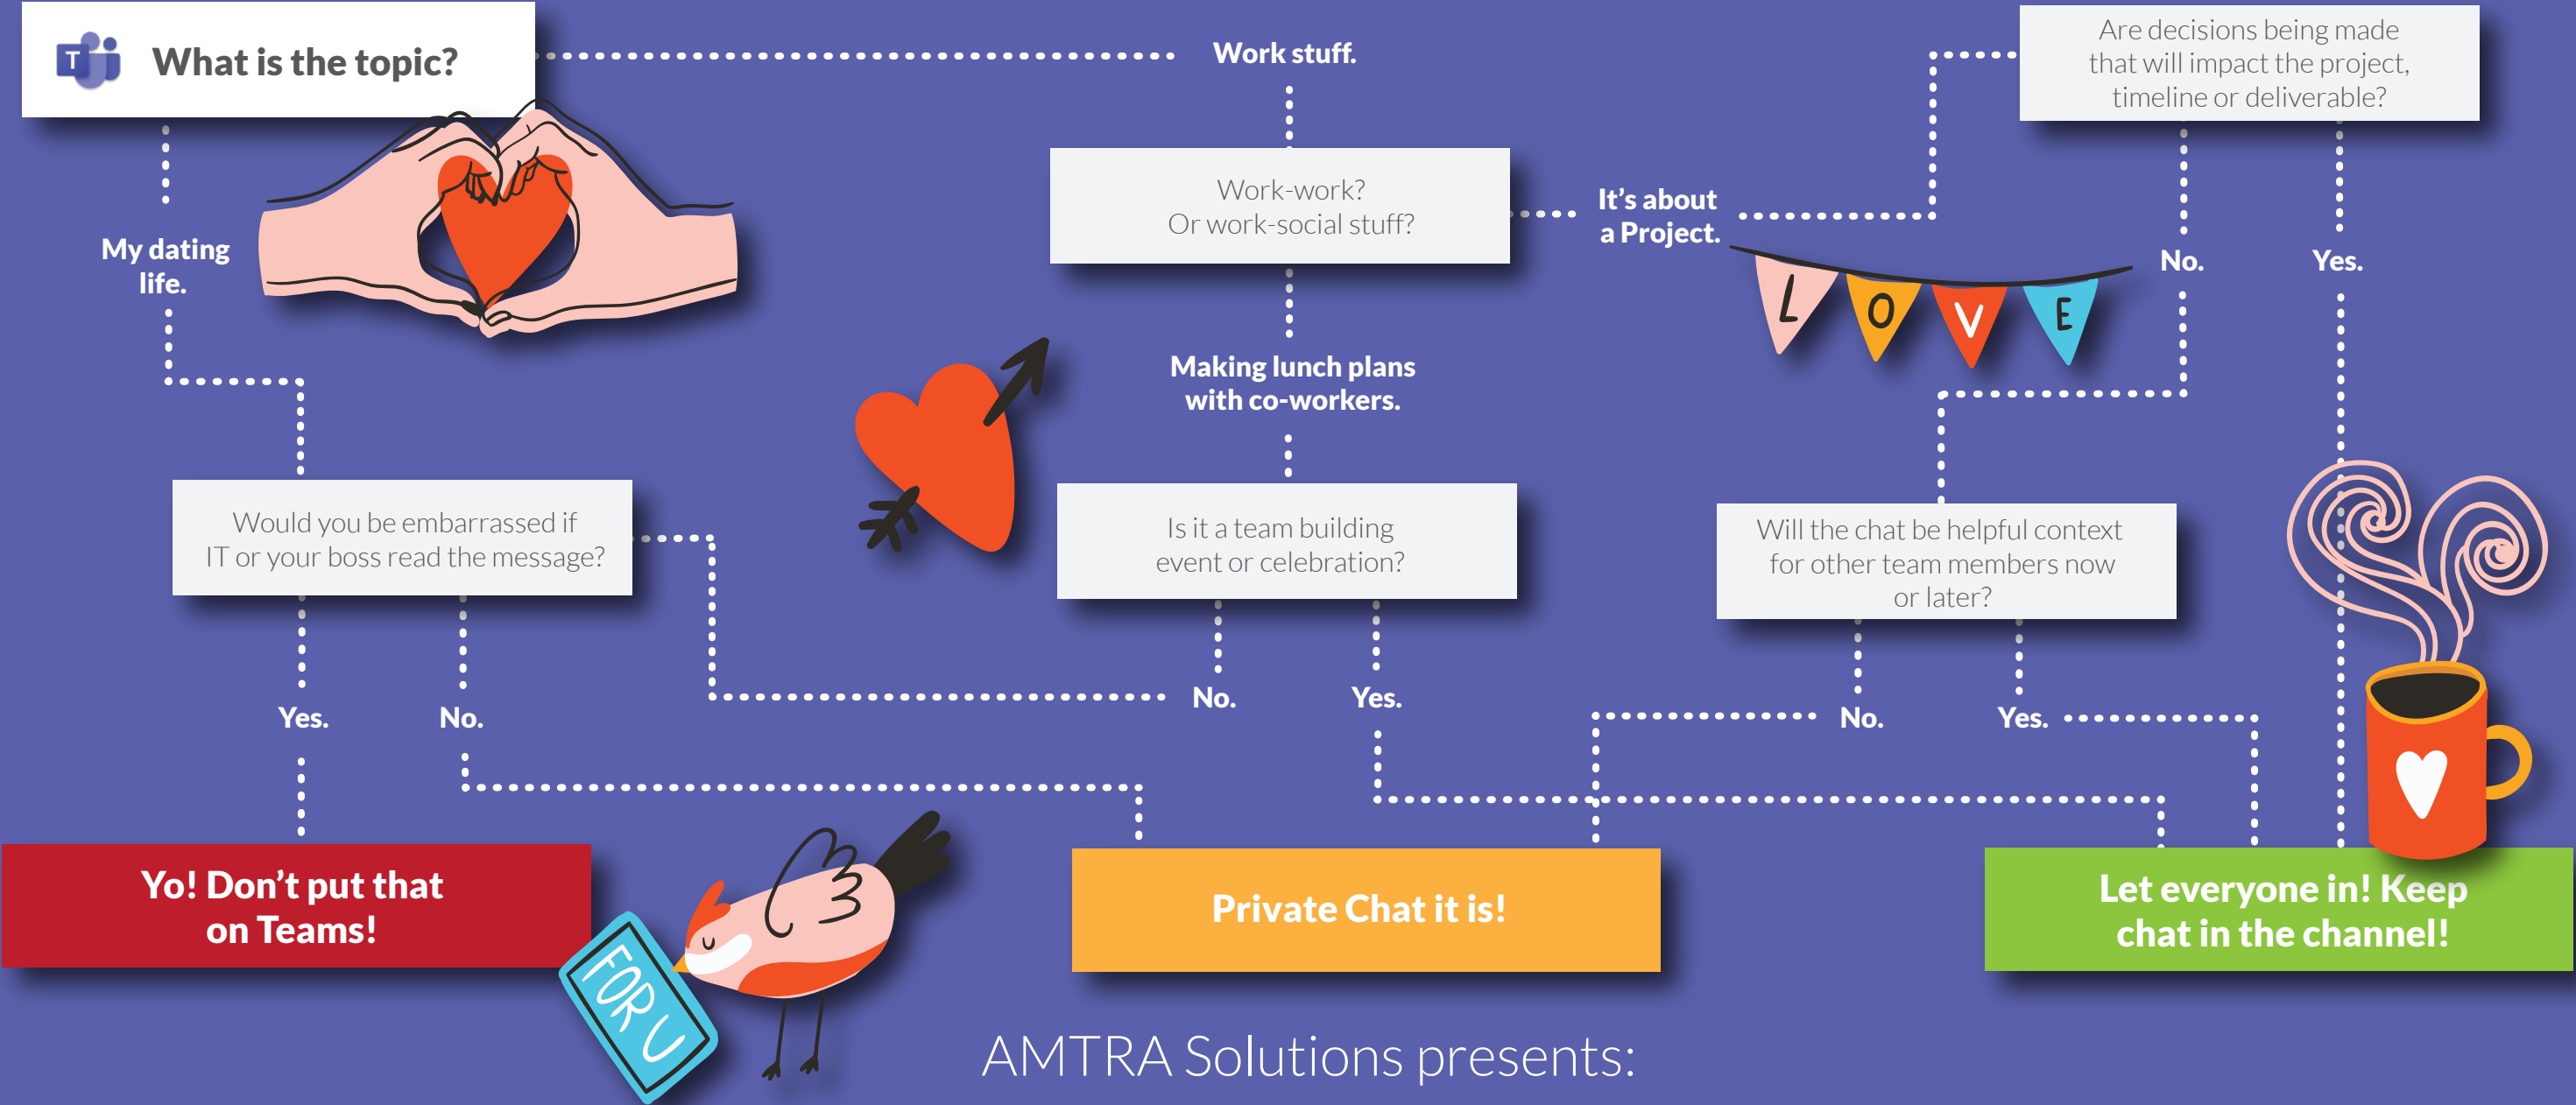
T

What is the topic?

Work stuff.

Are decisions being made that will impact the project, timeline or deliverable?

My dating life.

Work-work? Or work-social stuff?

It's about a Project.

No.

Yes.

L O V E

Making lunch plans with co-workers.

Would you be embarrassed if IT or your boss read the message?

Is it a team building event or celebration?

Will the chat be helpful context for other team members now or later?

No.

Yes.

Yes.

No.

No.

Yes.

Yo! Don't put that on Teams!

FOR U

Private Chat it is!

Let everyone in! Keep chat in the channel!

AMTRA Solutions presents: